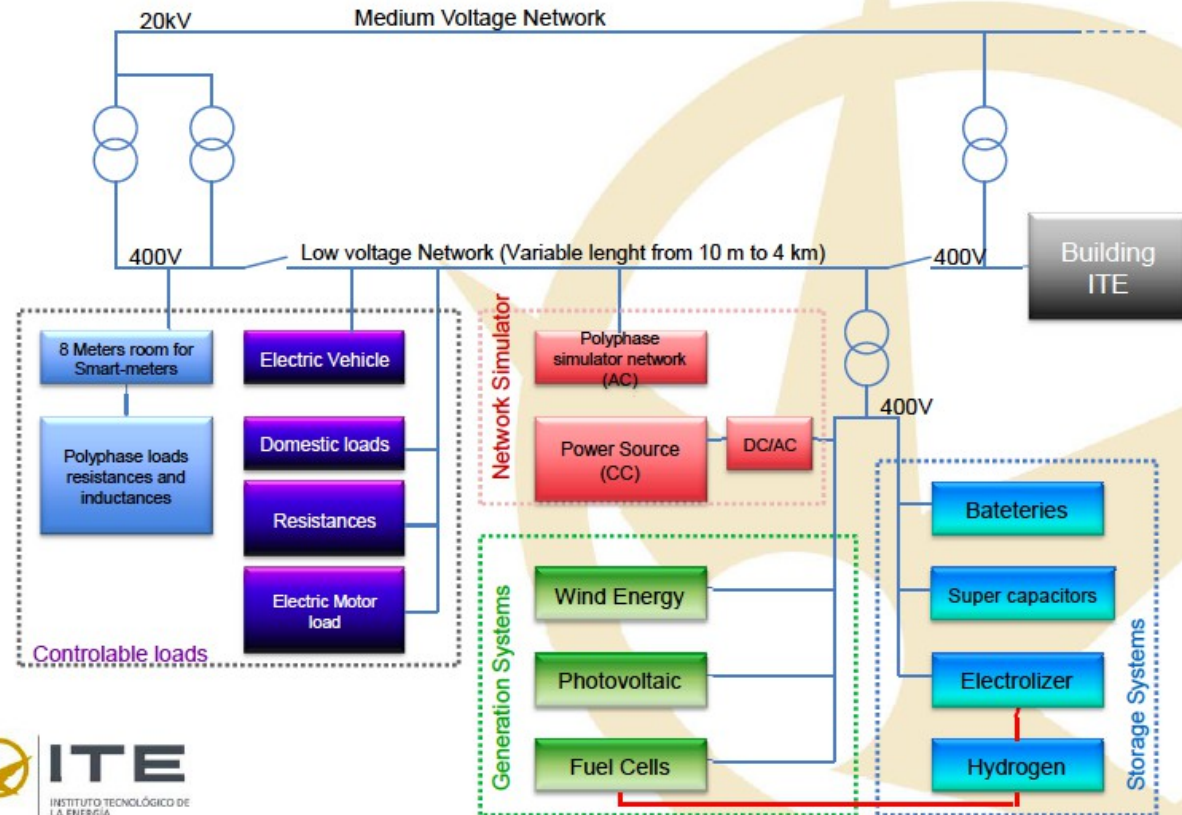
20kV
Medium Voltage Network

400V
Low voltage Network (Variable lenght from 10 m to 4 km)
400V
Building ITE

8 Meters room for Smart-meters
Polyphase loads resistances and inductances
Electric Vehicle
Domestic loads
Resistances
Electric Motor load
Controlable loads

Network Simulator
Polyphase simulator network (AC)
Power Source (CC)
DC/AC

400V

Generation Systems
Wind Energy
Photovoltaic
Fuel Cells

Storage Systems
Bateteries
Super capacitors
Electrolizer
Hydrogen

ITE
INSTITUTO TECNOLÓGICO DE LA ENERGÍA